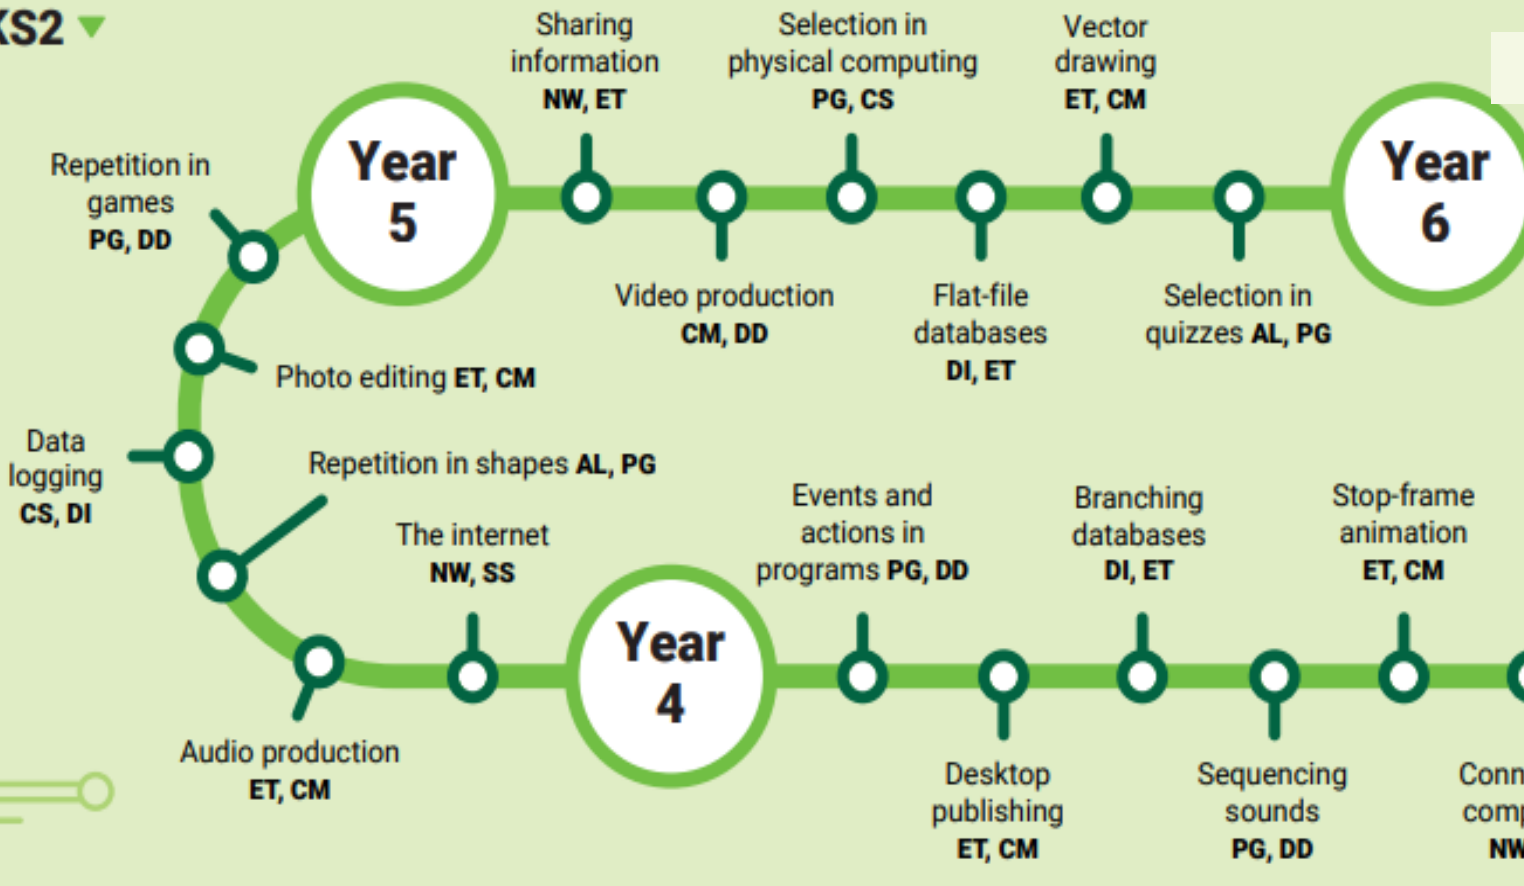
KS2

Year 5

Sharing information NW, ET

Selection in physical computing PG, CS

Vector drawing ET, CM

Year 6

Repetition in games PG, DD

Video production CM, DD

Flat-file databases DI, ET

Selection in quizzes AL, PG

Photo editing ET, CM

Data logging CS, DI

Repetition in shapes AL, PG

The internet NW, SS

Events and actions in programs PG, DD

Branching databases DI, ET

Stop-frame animation ET, CM

Year 4

Audio production ET, CM

Desktop publishing ET, CM

Sequencing sounds PG, DD

Conn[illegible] comp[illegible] NW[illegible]